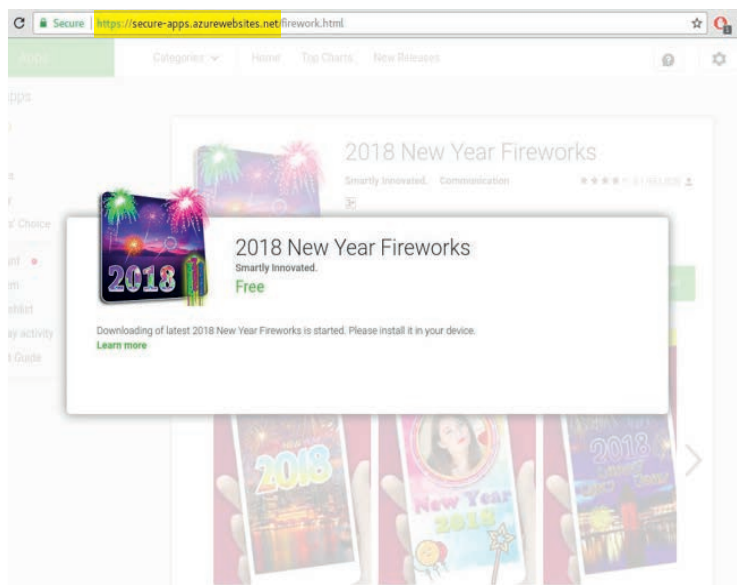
Secure | https://secure-apps.azurewebsites.net/firework.html

Apps

Categories Home Top Charts New Releases

pps

s' Choice

unt

m

shlist

ly activity

t Guide

2018 New Year Fireworks

Smartly Innovated. Communication

2018 New Year Fireworks

Smartly Innovated.

Free

Downloading of latest 2018 New Year Fireworks is started. Please install it in your device.

Learn more

2018

2018

New Year 2018

2018